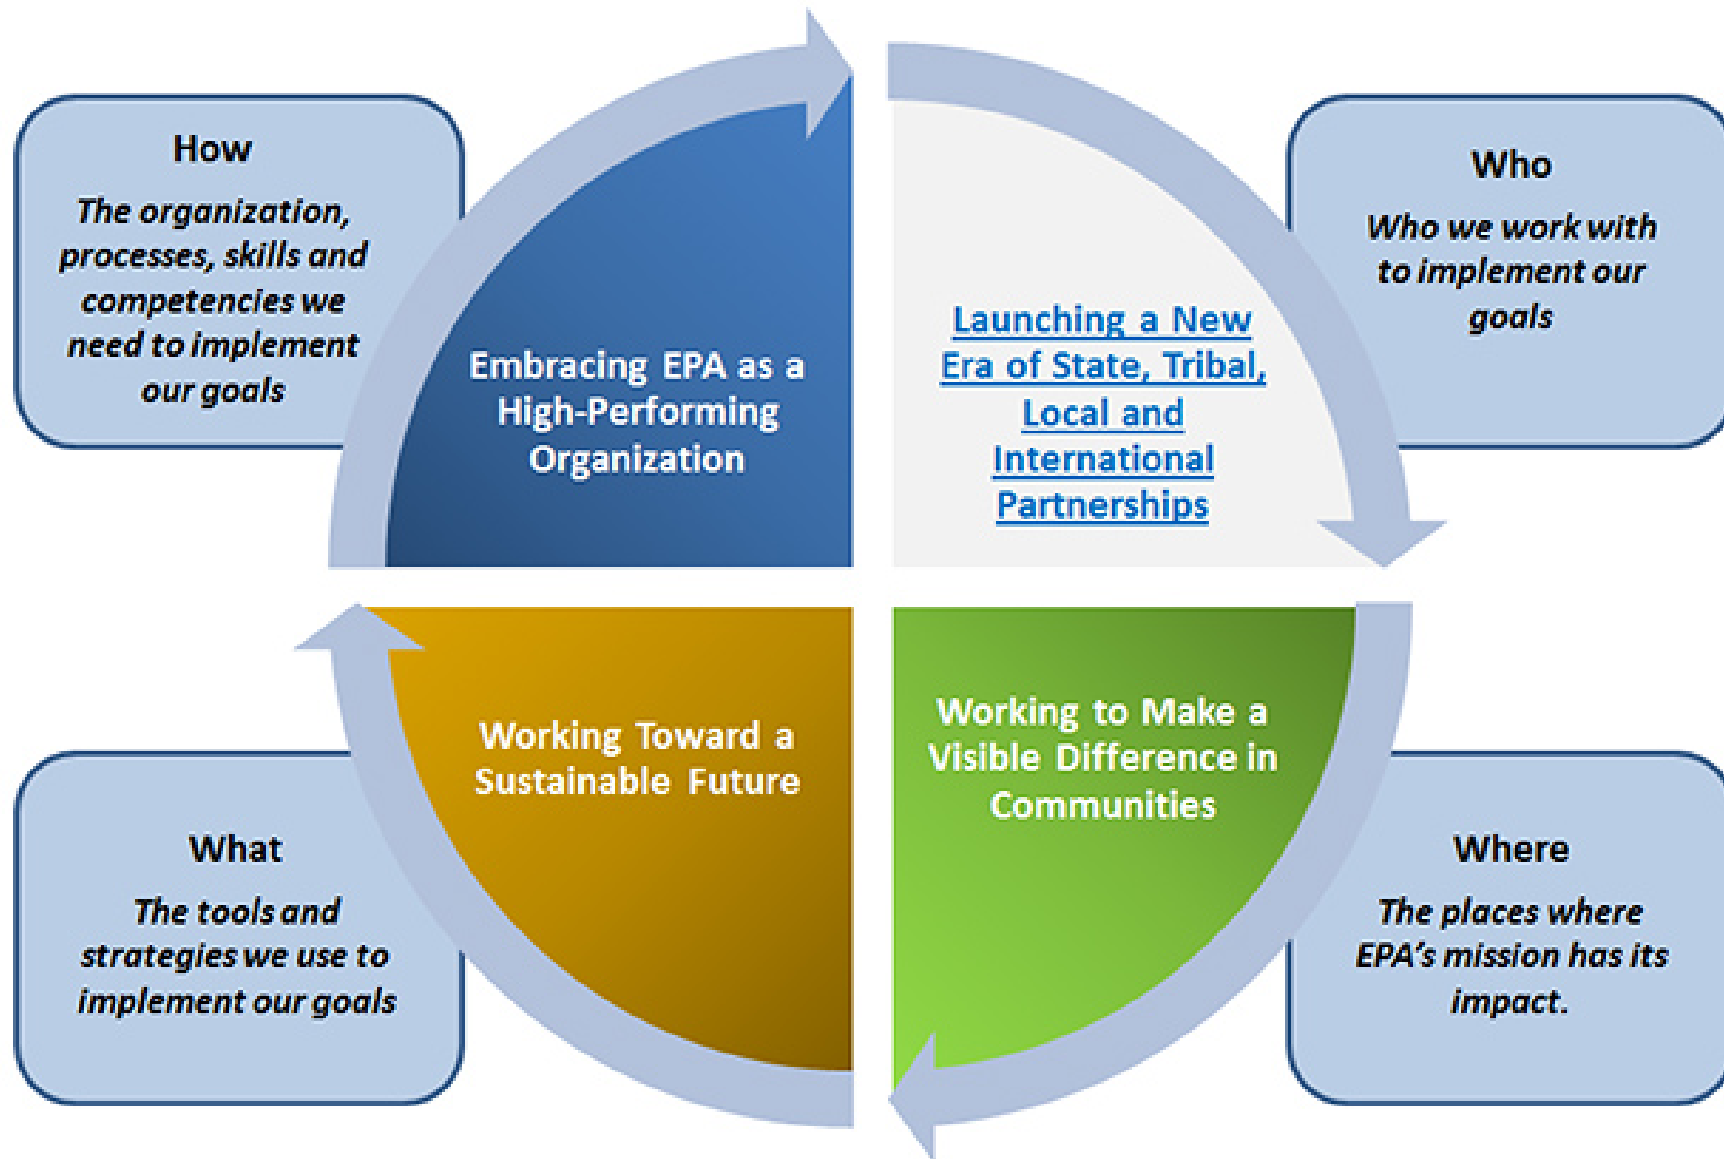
How

The organization, processes, skills and competencies we need to implement our goals

Embracing EPA as a High-Performing Organization

Launching a New Era of State, Tribal, Local and International Partnerships

Who

Who we work with to implement our goals

Working Toward a Sustainable Future

Working to Make a Visible Difference in Communities

What

The tools and strategies we use to implement our goals

Where

The places where EPA's mission has its impact.